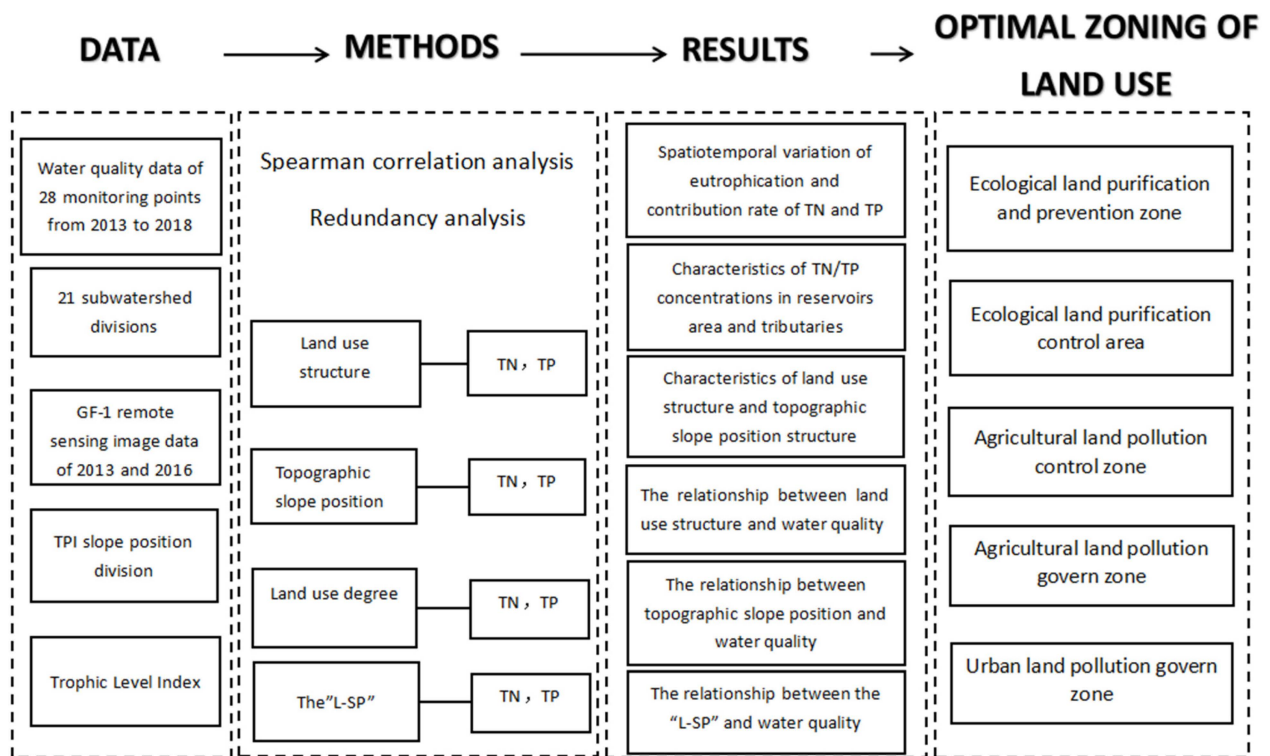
DATA

METHODS

RESULTS

OPTIMAL ZONING OF LAND USE

Water quality data of 28 monitoring points from 2013 to 2018

21 subwatershed divisions

GF-1 remote sensing image data of 2013 and 2016

TPI slope position division

Trophic Level Index

Spearman correlation analysis

Redundancy analysis

Land use structure

TN，TP

Topographic slope position

TN，TP

Land use degree

TN，TP

The"L-SP"

TN，TP

Spatiotemporal variation of eutrophication and contribution rate of TN and TP

Characteristics of TN/TP concentrations in reservoirs area and tributaries

Characteristics of land use structure and topographic slope position structure

The relationship between land use structure and water quality

The relationship between topographic slope position and water quality

The relationship between the "L-SP" and water quality

Ecological land purification and prevention zone

Ecological land purification control area

Agricultural land pollution control zone

Agricultural land pollution govern zone

Urban land pollution govern zone